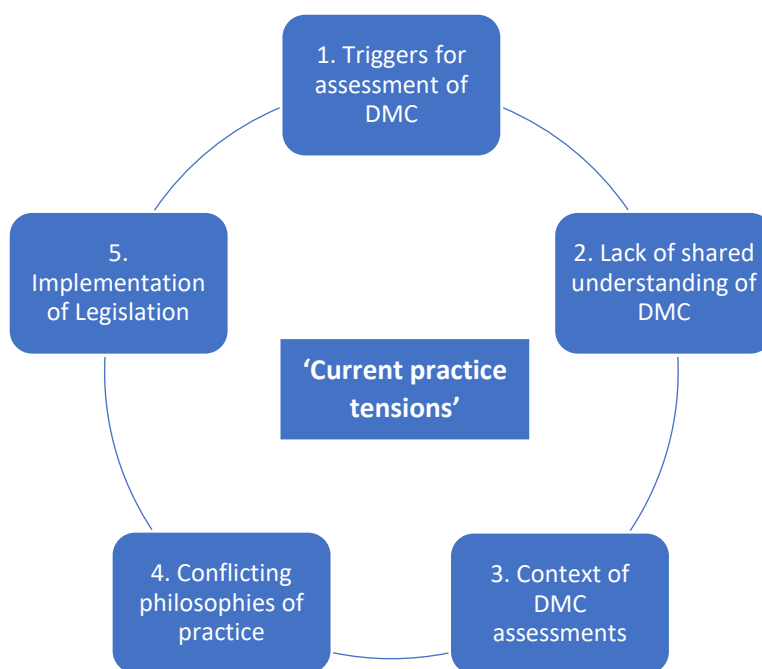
1. Triggers for assessment of DMC

2. Lack of shared understanding of DMC

3. Context of DMC assessments

4. Conflicting philosophies of practice

5. Implementation of Legislation

‘Current practice tensions’